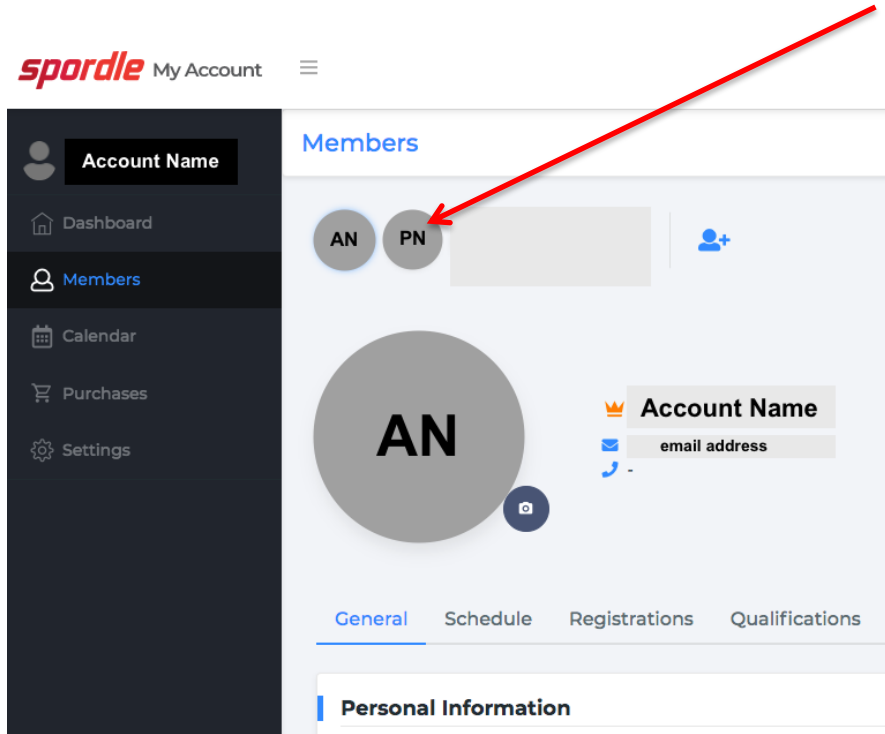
spordle My Account

Account Name

Dashboard

Members

Calendar

Purchases

Settings

Members

AN PN

AN

Account Name

email address

-

General Schedule Registrations Qualifications

Personal Information